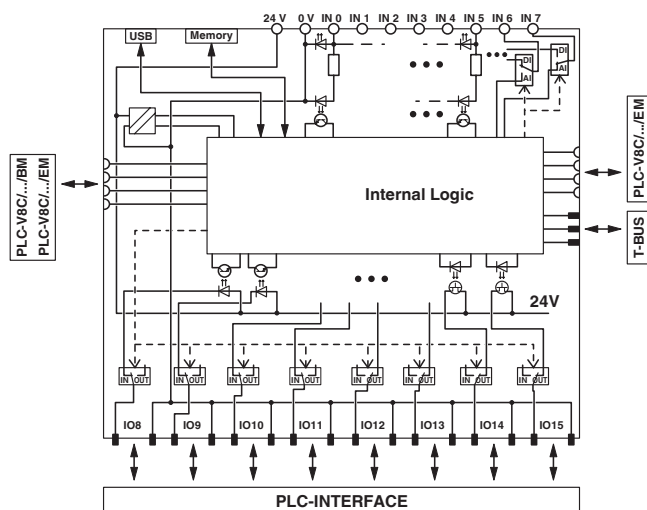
24 V 0 V IN 0 IN 1 IN 2 IN 3 IN 4 IN 5 IN 6 IN 7

USB

Memory

DI

AI

DI

AI

PLC-V8C/.../BM

PLC-V8C/.../EM

Internal Logic

PLC-V8C/.../EM

T-BUS

24V

IN OUT

IN OUT

IN OUT

IN OUT

IN OUT

IN OUT

IN OUT

IN OUT

IO8

IO9

IO10

IO11

IO12

IO13

IO14

IO15

PLC-INTERFACE